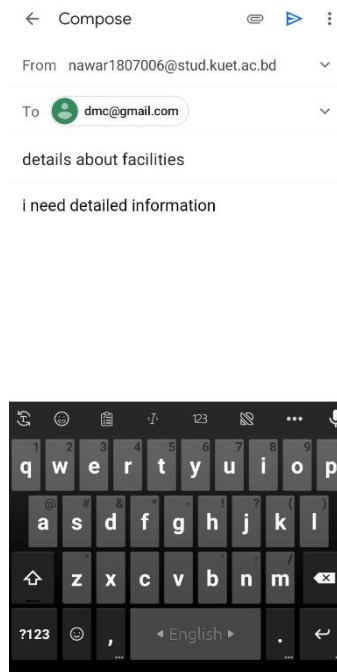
Compose

From nawar1807006@stud.kuet.ac.bd

To dmc@gmail.com

details about facilities

i need detailed information

123

1 q 2 w 3 e 4 r 5 t 6 y 7 u 8 i 9 o 0 p

@ a # s & d * f - g + h ! j ? k ( l

z x c v b n m

?123 , ◂ English ▸ .